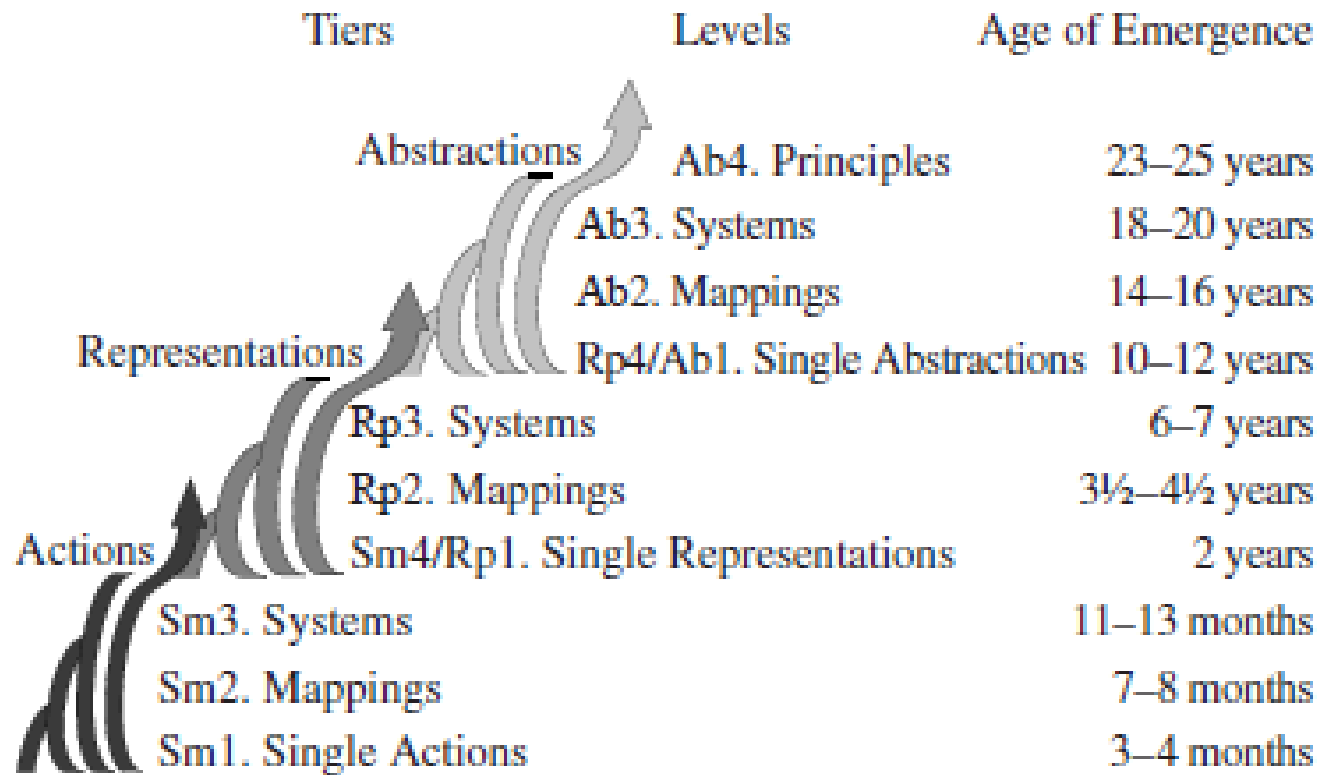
| Tiers | Levels | Age of Emergence |
|---|---|---|
| Abstractions | Ab4. Principles | 23–25 years |
| | Ab3. Systems | 18–20 years |
| | Ab2. Mappings | 14–16 years |
| Representations | Rp4/Ab1. Single Abstractions | 10–12 years |
| | Rp3. Systems | 6–7 years |
| | Rp2. Mappings | 3½–4½ years |
| Actions | Sm4/Rp1. Single Representations | 2 years |
| | Sm3. Systems | 11–13 months |
| | Sm2. Mappings | 7–8 months |
| | Sm1. Single Actions | 3–4 months |